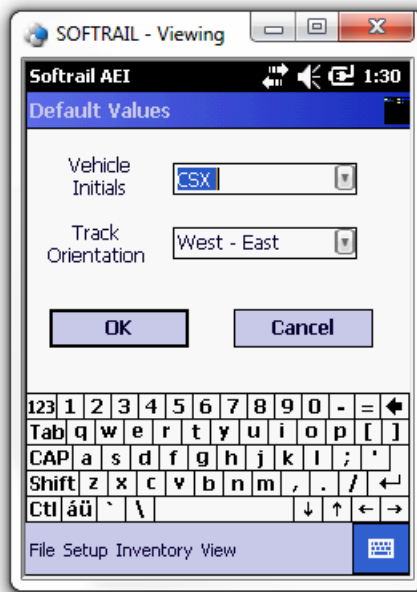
SOFTRAIL - Viewing

Softrail AEI

1:30

Default Values

Vehicle Initials

CSX

Track Orientation

West - East

OK

Cancel

123 1 2 3 4 5 6 7 8 9 0 - =

Tab q w e r t y u i o p [ ]

CAP a s d f g h j k l ; '

Shift z x c v b n m , . /

Ctl áü ` \

File Setup Inventory View